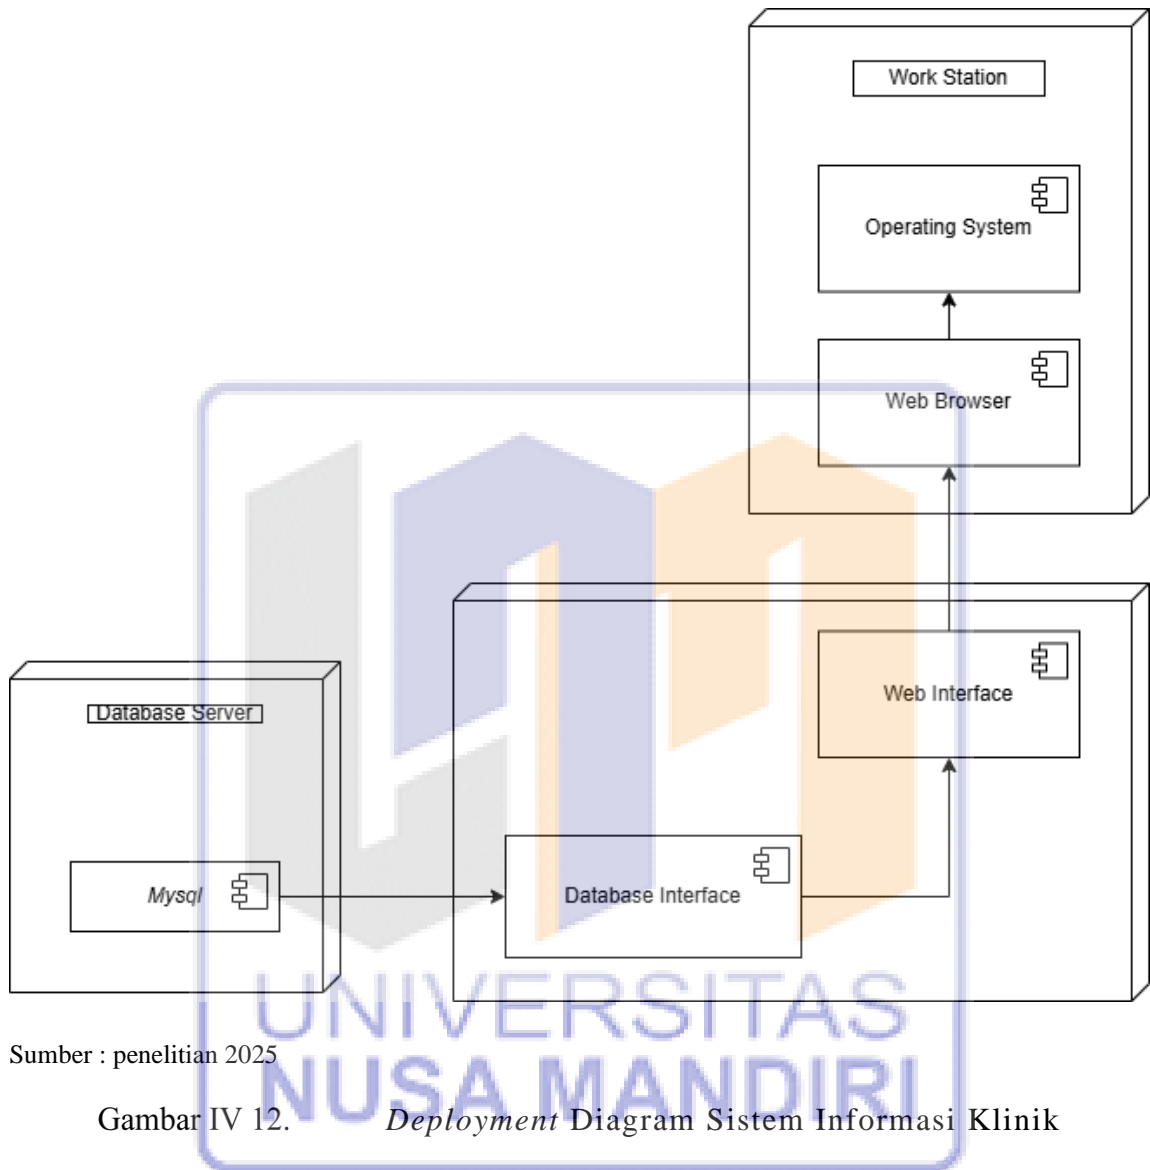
Work Station

Operating System

Web Browser

Web Interface

Database Server

Mysql

Database Interface

UNIVERSITAS NUSA MANDIRI

Sumber : penelitian 2025

Gambar IV 12. *Deployment* Diagram Sistem Informasi Klinik